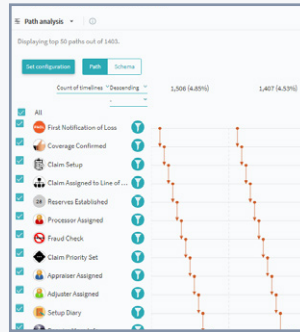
Path analysis

Displaying top 50 paths out of 1403.

Set configuration

Path

Schema

Count of timelines

Descending

1,506 (4.85%)

1,407 (4.53%)

All

First Notification of Loss

Coverage Confirmed

Claim Setup

Claim Assigned to Line of ...

24

Reserves Established

Processor Assigned

Fraud Check

Claim Priority Set

Appraiser Assigned

Adjuster Assigned

Setup Diary